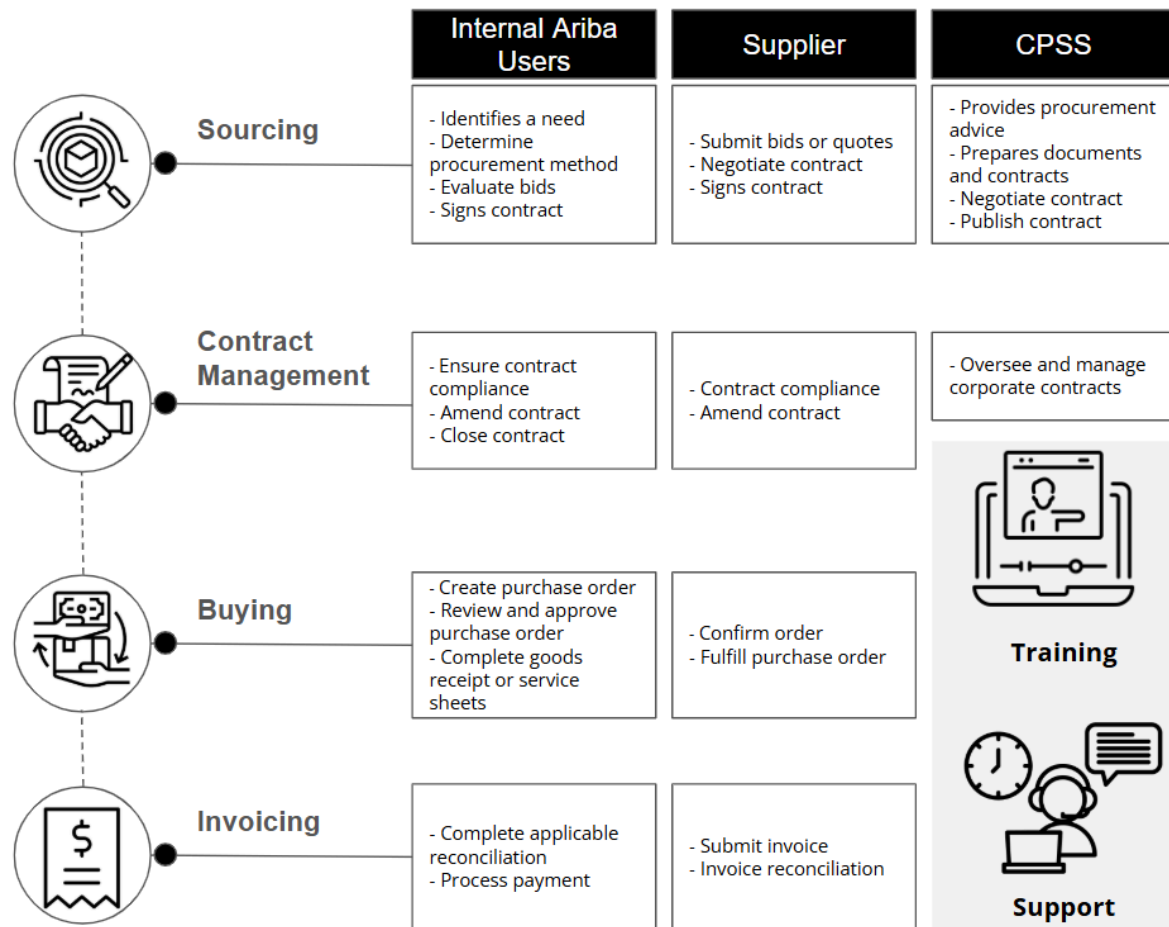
| | Internal Ariba Users | Supplier | CPSS |
|---|---|---|---|
| Sourcing | - Identifies a need<br>- Determine procurement method<br>- Evaluate bids<br>- Signs contract | - Submit bids or quotes<br>- Negotiate contract<br>- Signs contract | - Provides procurement advice<br>- Prepares documents and contracts<br>- Negotiate contract<br>- Publish contract |
| Contract Management | - Ensure contract compliance<br>- Amend contract<br>- Close contract | - Contract compliance<br>- Amend contract | - Oversee and manage corporate contracts |
| Buying | - Create purchase order<br>- Review and approve purchase order<br>- Complete goods receipt or service sheets | - Confirm order<br>- Fulfill purchase order | Training |
| Invoicing | - Complete applicable reconciliation<br>- Process payment | - Submit invoice<br>- Invoice reconciliation | Support |

$